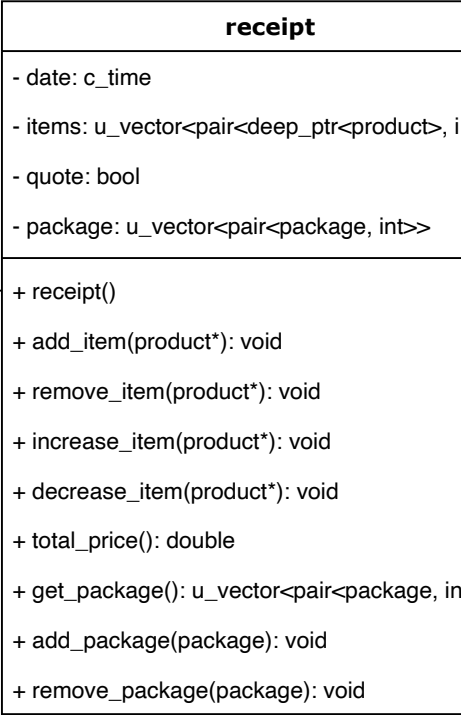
receipt

- date: c_time

- items: u_vector<pair<deep_ptr<product>, i

- quote: bool

- package: u_vector<pair<package, int>>

+ receipt()

+ add_item(product*): void

+ remove_item(product*): void

+ increase_item(product*): void

+ decrease_item(product*): void

+ total_price(): double

+ get_package(): u_vector<pair<package, in

+ add_package(package): void

+ remove_package(package): void